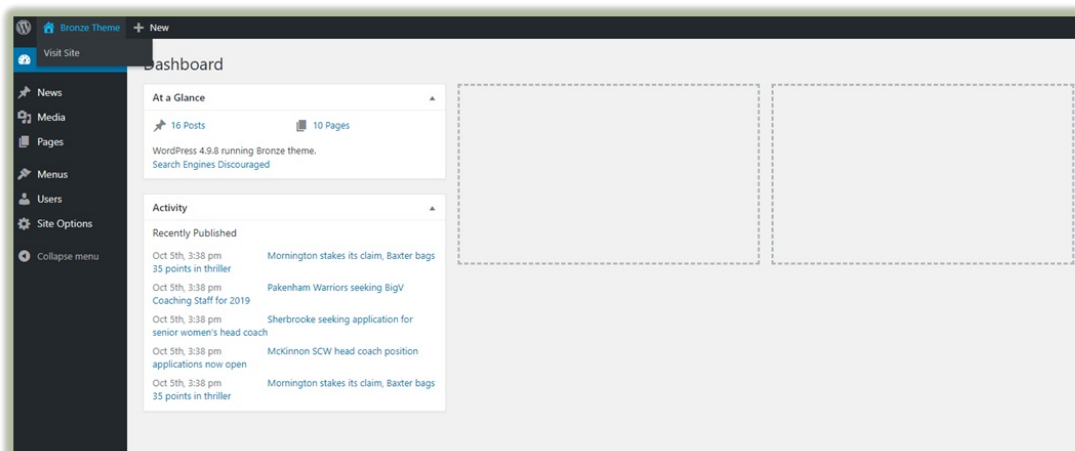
Bronze Theme + New
Visit Site
Dashboard
News
Media
Pages
Menus
Users
Site Options
Collapse menu
At a Glance
16 Posts
10 Pages
WordPress 4.9.8 running Bronze theme.
Search Engines Discouraged
Activity
Recently Published
Oct 5th, 3:38 pm Mornington stakes its claim, Baxter bags 35 points in thriller
Oct 5th, 3:38 pm Pakenham Warriors seeking BigV Coaching Staff for 2019
Oct 5th, 3:38 pm Sherbrooke seeking application for senior women's head coach
Oct 5th, 3:38 pm McKinnon SCW head coach position applications now open
Oct 5th, 3:38 pm Mornington stakes its claim, Baxter bags 35 points in thriller